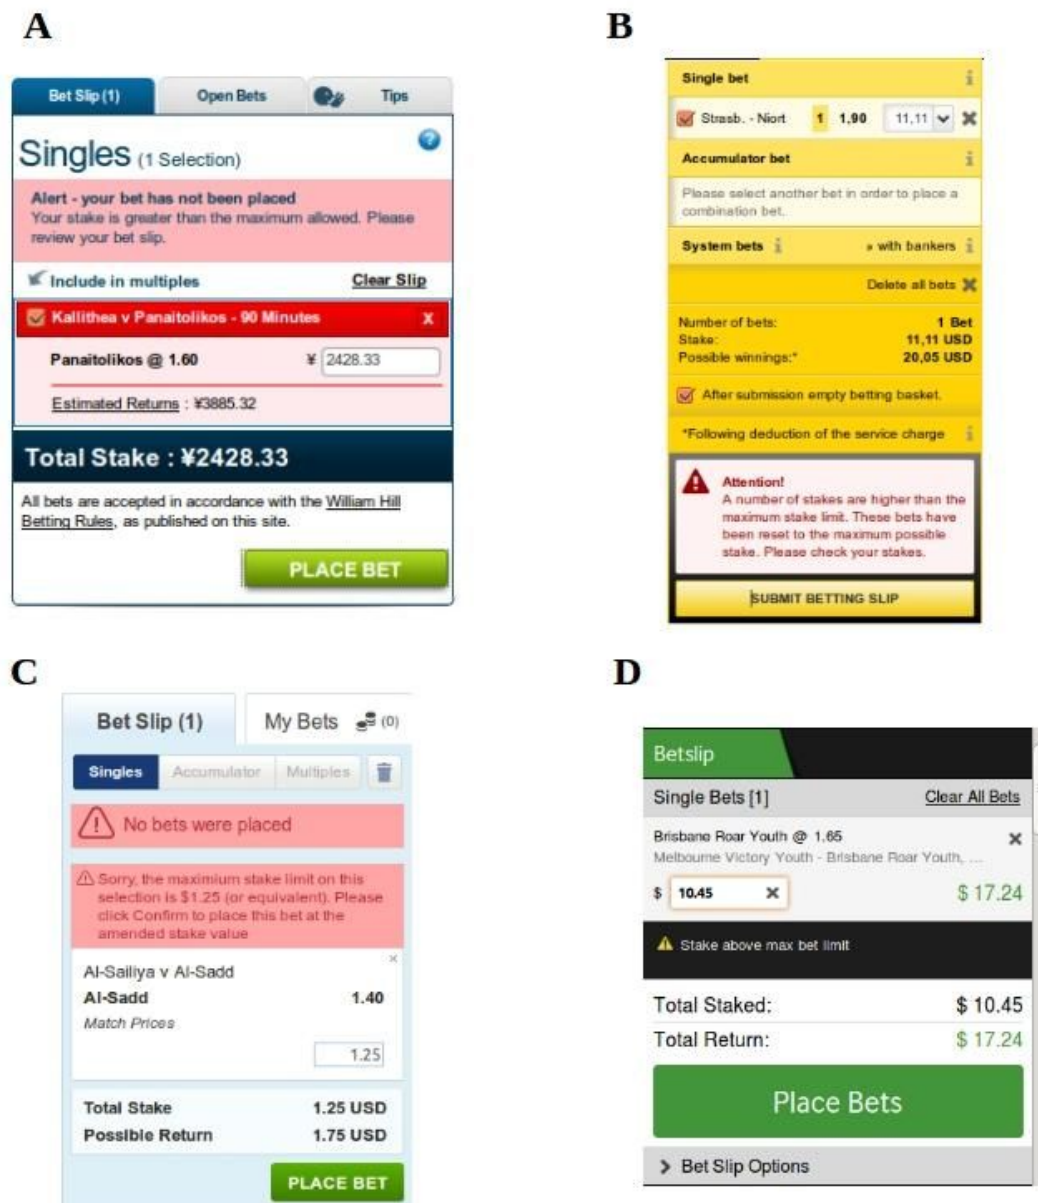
A

Bet Slip (1) | Open Bets | Tips

Singles (1 Selection)

Alert - your bet has not been placed
Your stake is greater than the maximum allowed. Please review your bet slip.

Include in multiples | Clear Slip

Kallithea v Panaitolikos - 90 Minutes X

Panaitolikos @ 1.60 ¥ 2428.33

Estimated Returns : ¥3885.32

Total Stake : ¥2428.33

All bets are accepted in accordance with the William Hill Betting Rules, as published on this site.

PLACE BET

B

Single bet

Strasb. - Niort 1 1,90 11,11

Accumulator bet

Please select another bet in order to place a combination bet.

System bets » with bankers

Delete all bets

Number of bets: 1 Bet
Stake: 11,11 USD
Possible winnings:* 20,05 USD

After submission empty betting basket.

*Following deduction of the service charge

Attention!
A number of stakes are higher than the maximum stake limit. These bets have been reset to the maximum possible stake. Please check your stakes.

SUBMIT BETTING SLIP

C

Bet Slip (1) | My Bets (0)

Singles | Accumulator | Multiples

No bets were placed

Sorry, the maximum stake limit on this selection is $1.25 (or equivalent). Please click Confirm to place this bet at the amended stake value

Al-Sailiya v Al-Sadd
Al-Sadd 1.40
Match Prices
1.25

Total Stake 1.25 USD
Possible Return 1.75 USD

PLACE BET

D

Betslip

Single Bets [1] Clear All Bets

Brisbane Roar Youth @ 1.65
Melbourne Victory Youth - Brisbane Roar Youth, ...

$ 10.45 $ 17.24

Stake above max bet limit

Total Staked: $ 10.45
Total Return: $ 17.24

Place Bets

Bet Slip Options